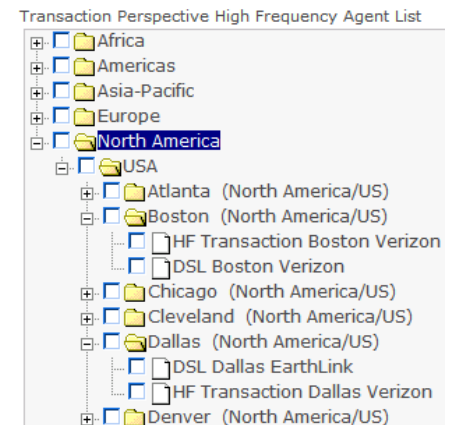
Transaction Perspective High Frequency Agent List

Africa
Americas
Asia-Pacific
Europe
North America
USA
Atlanta (North America/US)
Boston (North America/US)
HF Transaction Boston Verizon
DSL Boston Verizon
Chicago (North America/US)
Cleveland (North America/US)
Dallas (North America/US)
DSL Dallas EarthLink
HF Transaction Dallas Verizon
Denver (North America/US)